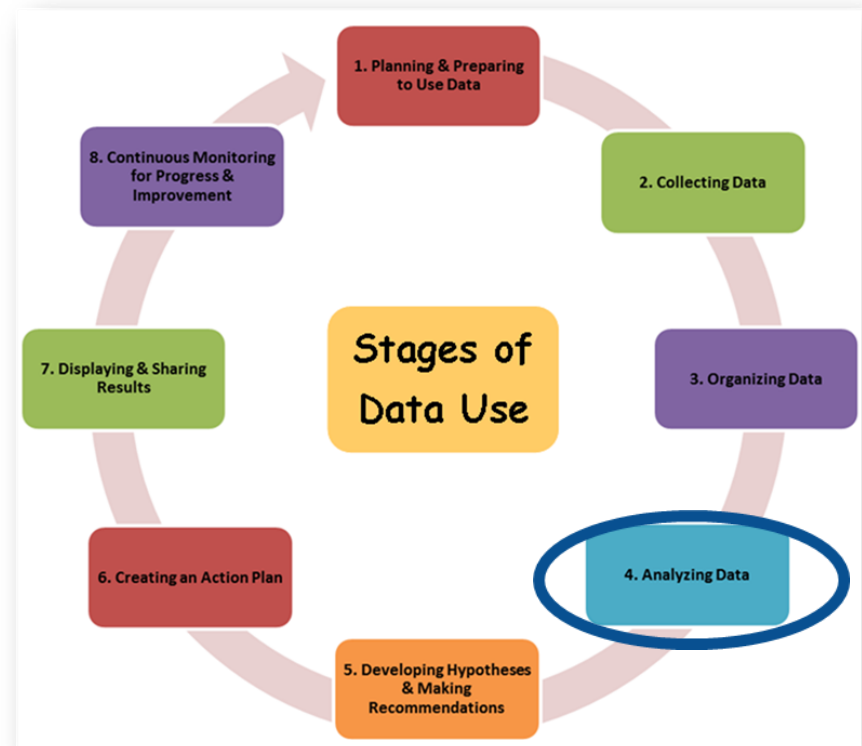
Stages of Data Use

1. Planning & Preparing to Use Data

2. Collecting Data

3. Organizing Data

4. Analyzing Data

5. Developing Hypotheses & Making Recommendations

6. Creating an Action Plan

7. Displaying & Sharing Results

8. Continuous Monitoring for Progress & Improvement